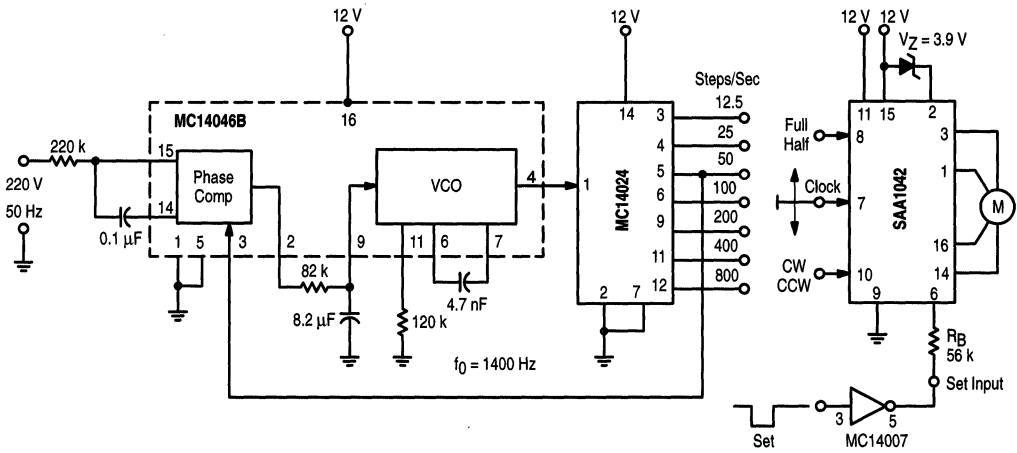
12 V
12 V
12 V 12 V
$V_Z = 3.9$ V
MC14046B
16
Steps/Sec
14 3 12.5
4 25
5 50
6 100
9 200
11 400
12 800
220 k
15
Phase Comp
14
220 V
50 Hz
0.1 μF
1 5 3 2
VCO
4
9 11 6 7
82 k
8.2 μF
120 k
4.7 nF
$f_0 = 1400$ Hz
1
MC14024
2 7
Full Half
8
Clock
7
CW CCW
10
11 15 2
SAA1042
3
1
16
14
M
9 6
$R_B$
56 k
Set Input
3 5
Set
MC14007